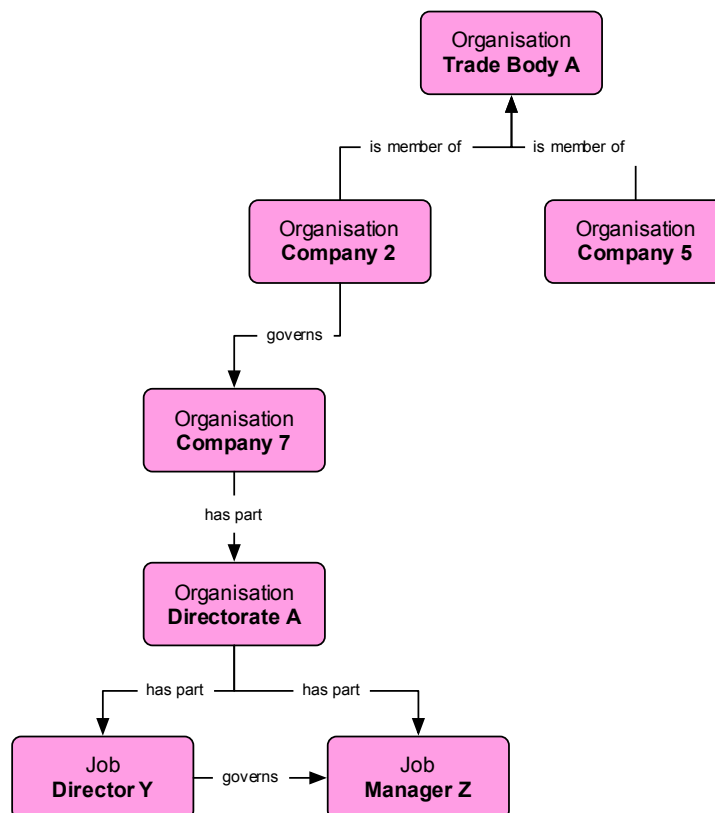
Organisation
**Trade Body A**

is member of

is member of

Organisation
**Company 2**

Organisation
**Company 5**

governs

Organisation
**Company 7**

has part

Organisation
**Directorate A**

has part

has part

Job
**Director Y**

governs

Job
**Manager Z**